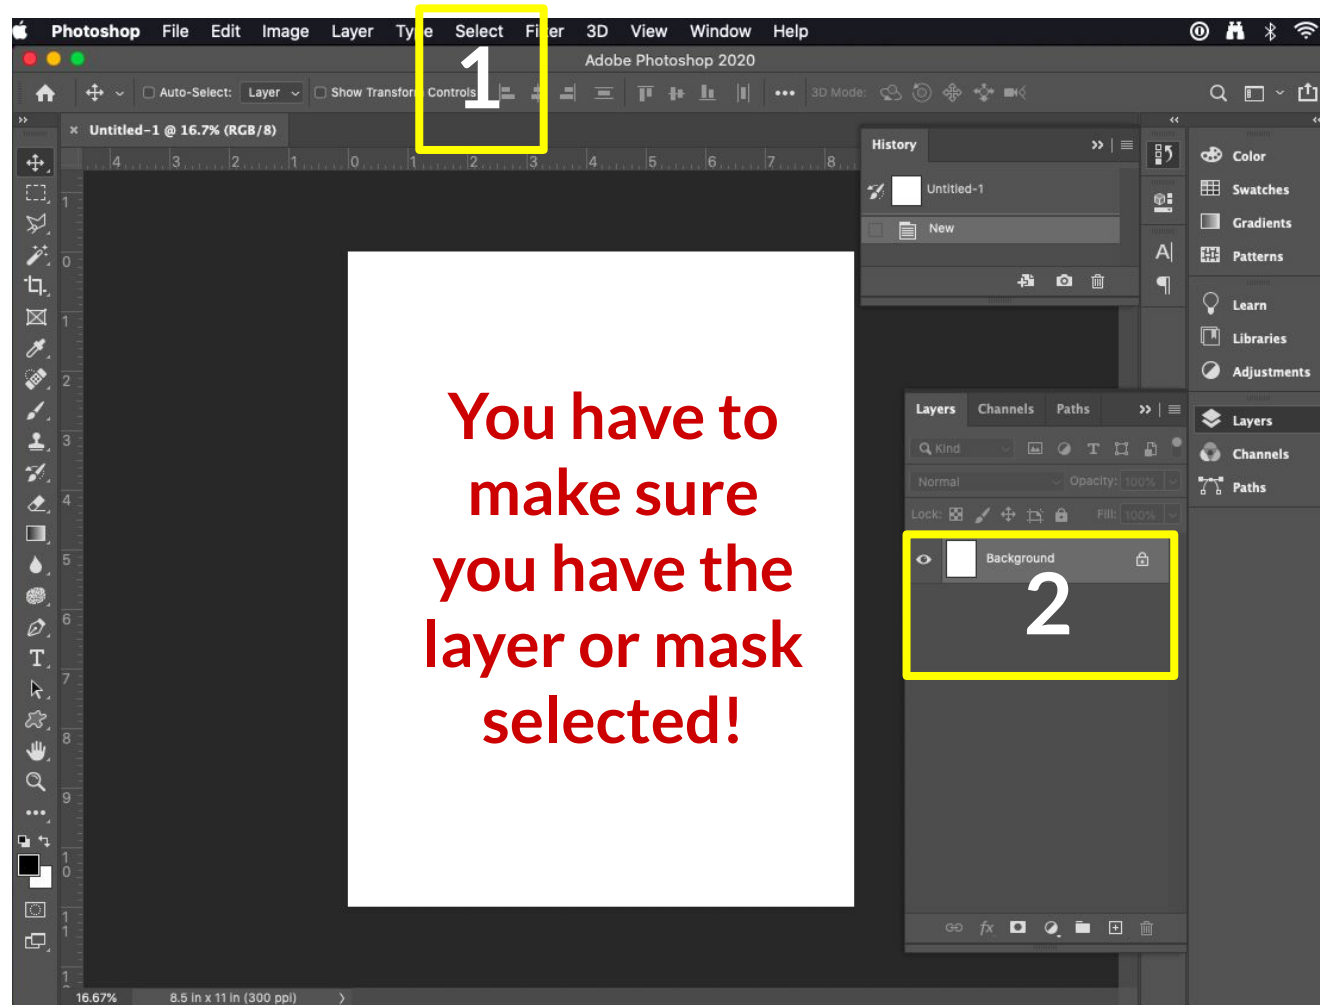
Photoshop File Edit Image Layer Ty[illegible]e Select Fi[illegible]er 3D View Window Help

Adobe Photoshop 2020

Auto-Select: Layer Show Transfor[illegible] Controls

1

3D Mode:

Untitled-1 @ 16.7% (RGB/8)

History

Untitled-1

New

Color
Swatches
Gradients
Patterns
Learn
Libraries
Adjustments
Layers
Channels
Paths

You have to make sure you have the layer or mask selected!

Layers Channels Paths

Kind

Normal Opacity: 100%

Lock: Fill: 100%

Background

2

16.67% 8.5 in x 11 in (300 ppi)